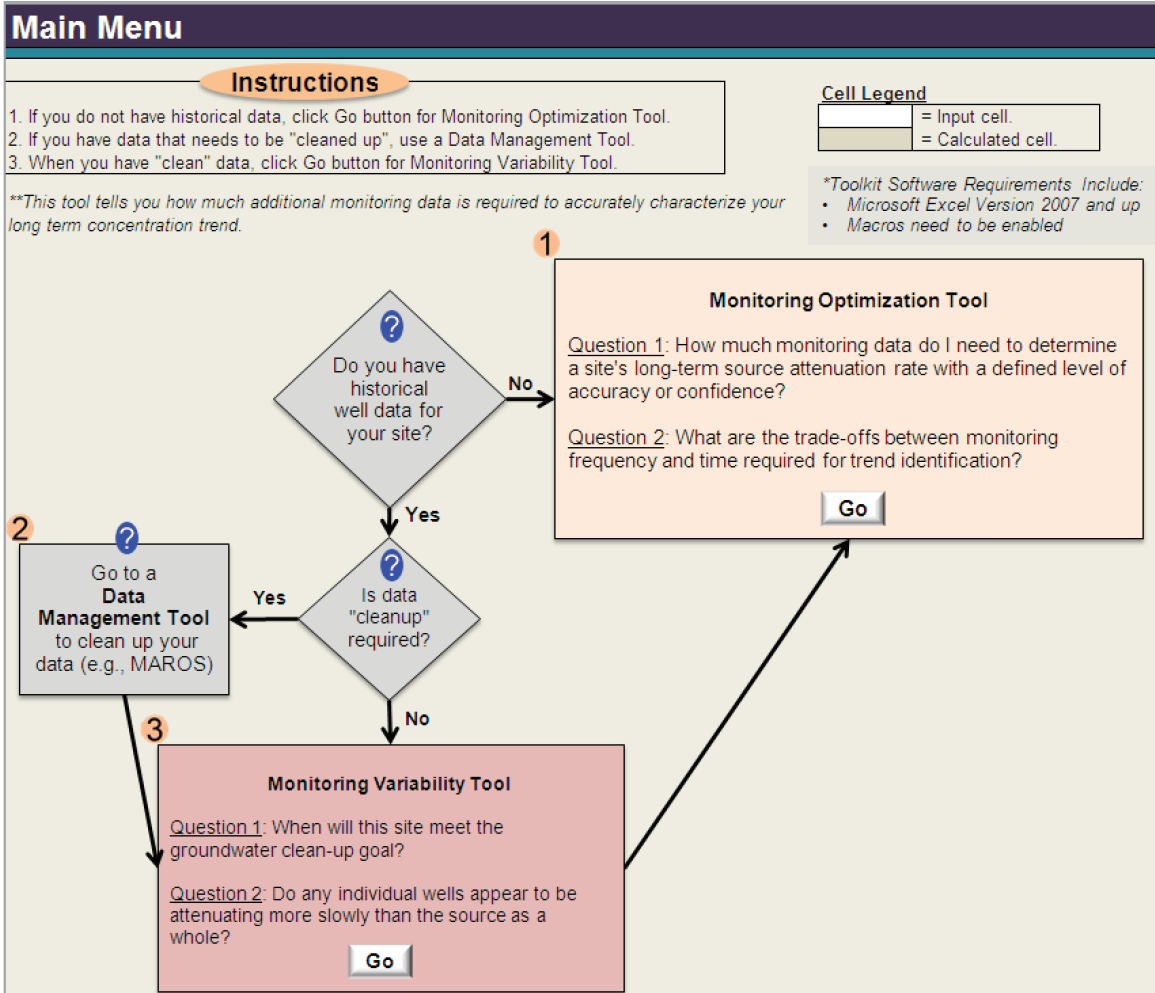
Main Menu

Instructions

1. If you do not have historical data, click Go button for Monitoring Optimization Tool.
2. If you have data that needs to be "cleaned up", use a Data Management Tool.
3. When you have "clean" data, click Go button for Monitoring Variability Tool.

Cell Legend

| | = Input cell. |
|---|---|
| | = Calculated cell. |

**This tool tells you how much additional monitoring data is required to accurately characterize your long term concentration trend.

*Toolkit Software Requirements Include:
• Microsoft Excel Version 2007 and up
• Macros need to be enabled

1

Monitoring Optimization Tool

Question 1: How much monitoring data do I need to determine a site's long-term source attenuation rate with a defined level of accuracy or confidence?

Question 2: What are the trade-offs between monitoring frequency and time required for trend identification?

Go

?
Do you have historical well data for your site?

No

Yes

2

?
Go to a Data Management Tool to clean up your data (e.g., MAROS)

Yes

?
Is data "cleanup" required?

No

3

Monitoring Variability Tool

Question 1: When will this site meet the groundwater clean-up goal?

Question 2: Do any individual wells appear to be attenuating more slowly than the source as a whole?

Go